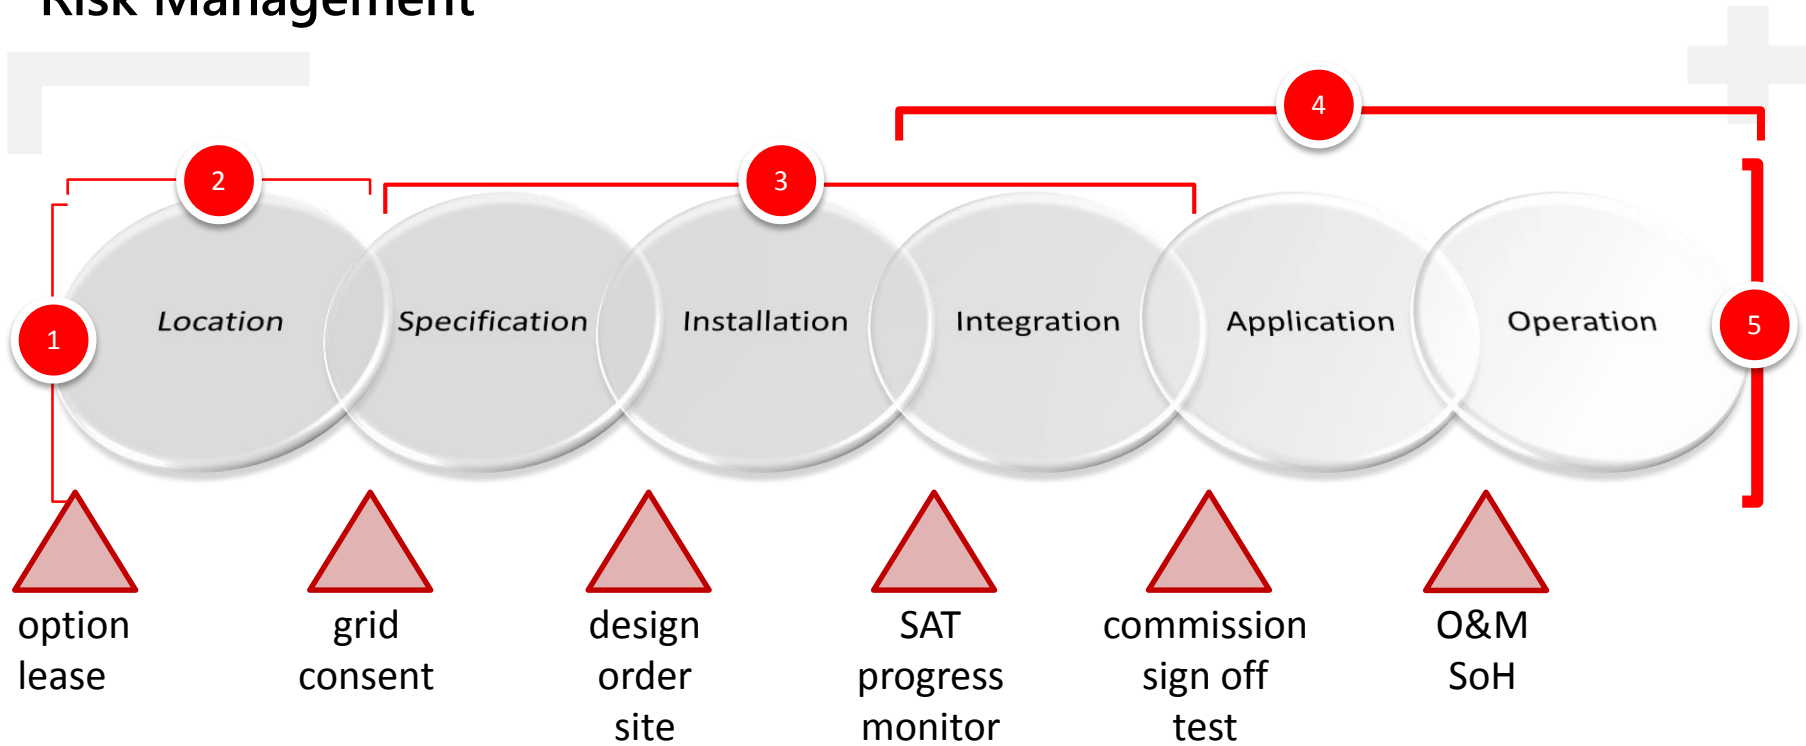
Risk Management

4

2

3

Location

Specification

Installation

Integration

Application

Operation

1

5

option lease

grid consent

design order site

SAT progress monitor

commission sign off test

O&M SoH